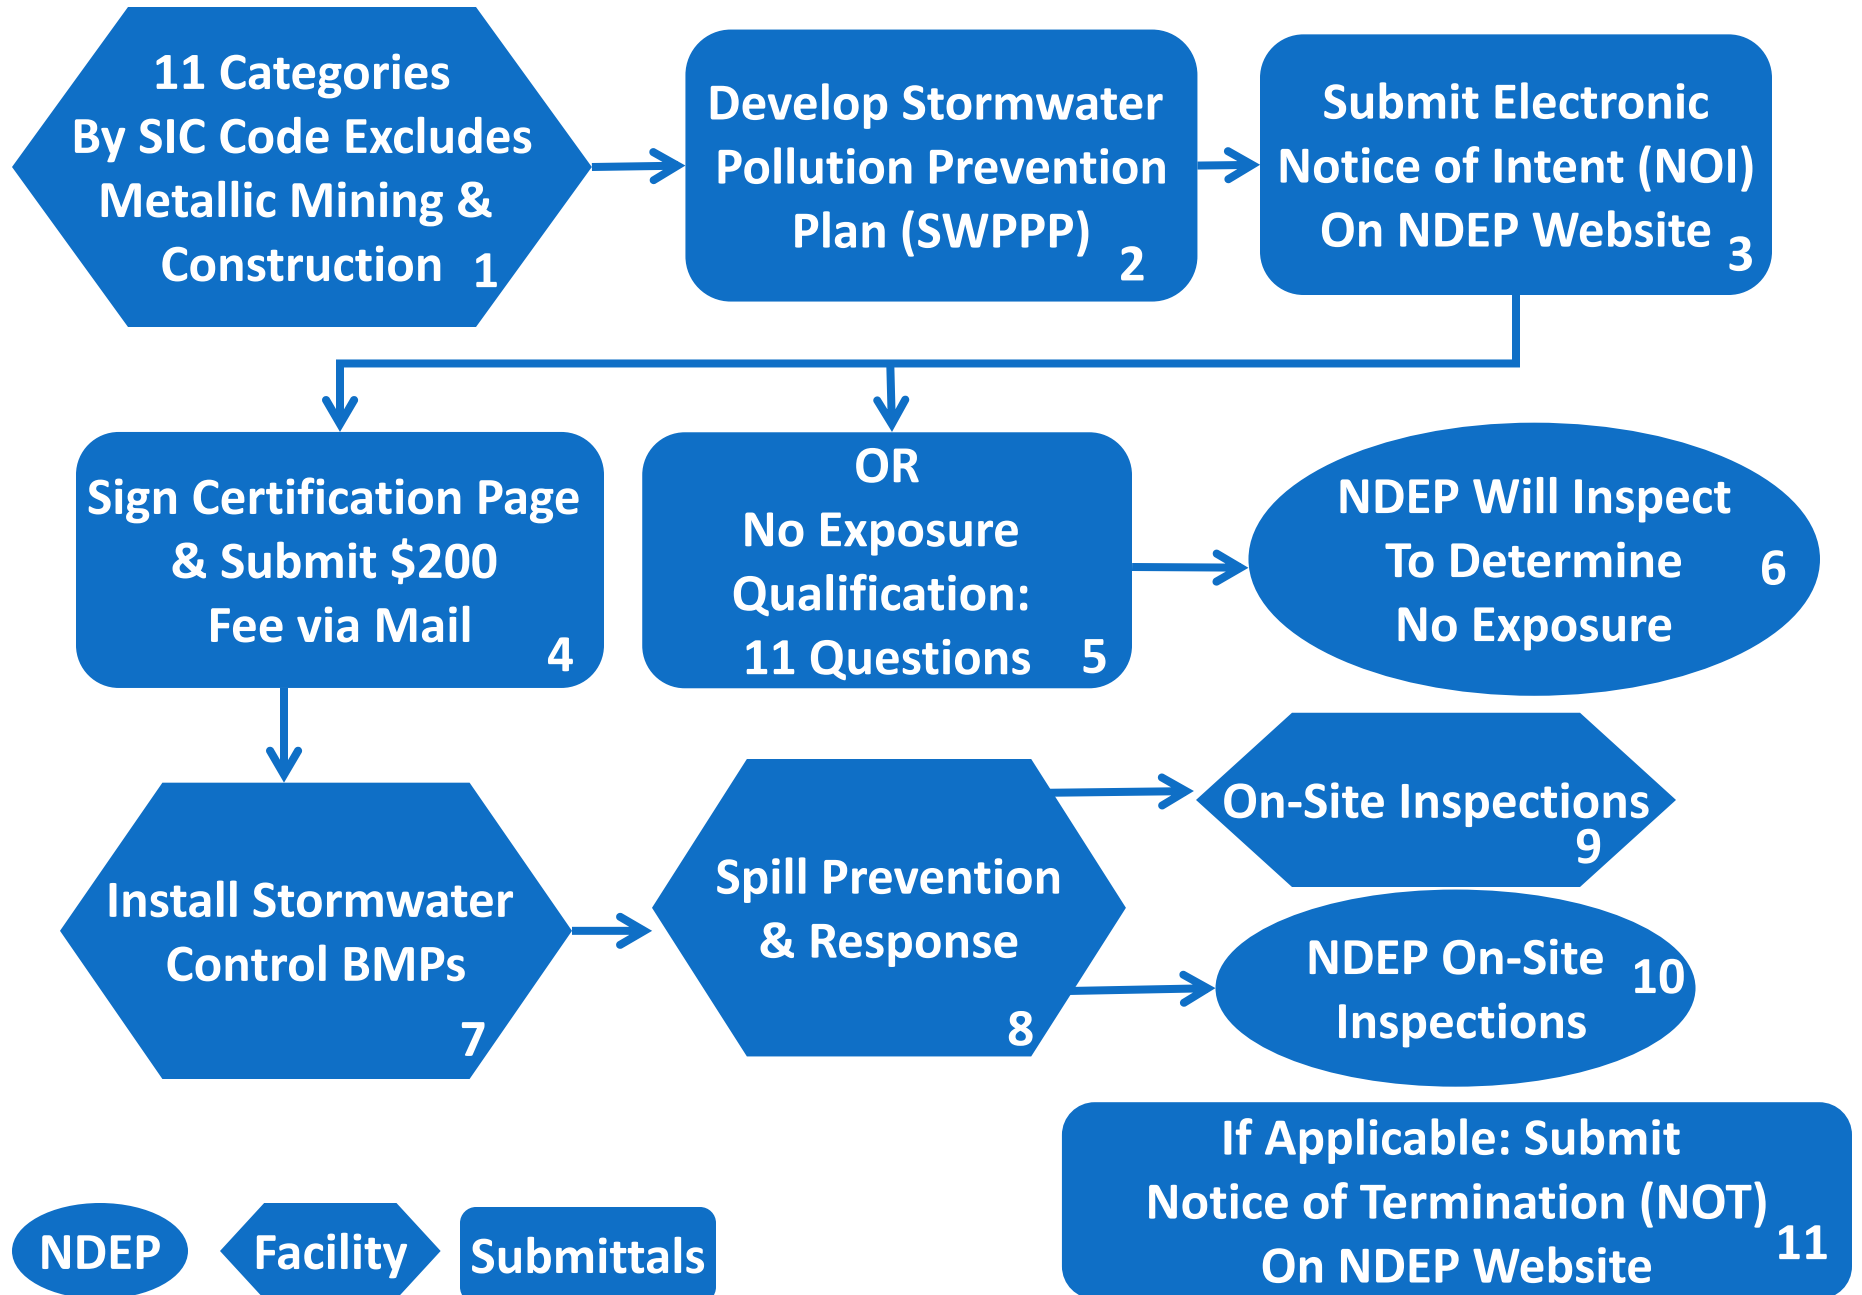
11 Categories By SIC Code Excludes Metallic Mining & Construction 1

Develop Stormwater Pollution Prevention Plan (SWPPP) 2

Submit Electronic Notice of Intent (NOI) On NDEP Website 3

Sign Certification Page & Submit $200 Fee via Mail 4

OR No Exposure Qualification: 11 Questions 5

NDEP Will Inspect To Determine No Exposure 6

Install Stormwater Control BMPs 7

Spill Prevention & Response 8

On-Site Inspections 9

NDEP On-Site Inspections 10

If Applicable: Submit Notice of Termination (NOT) On NDEP Website 11

NDEP

Facility

Submittals